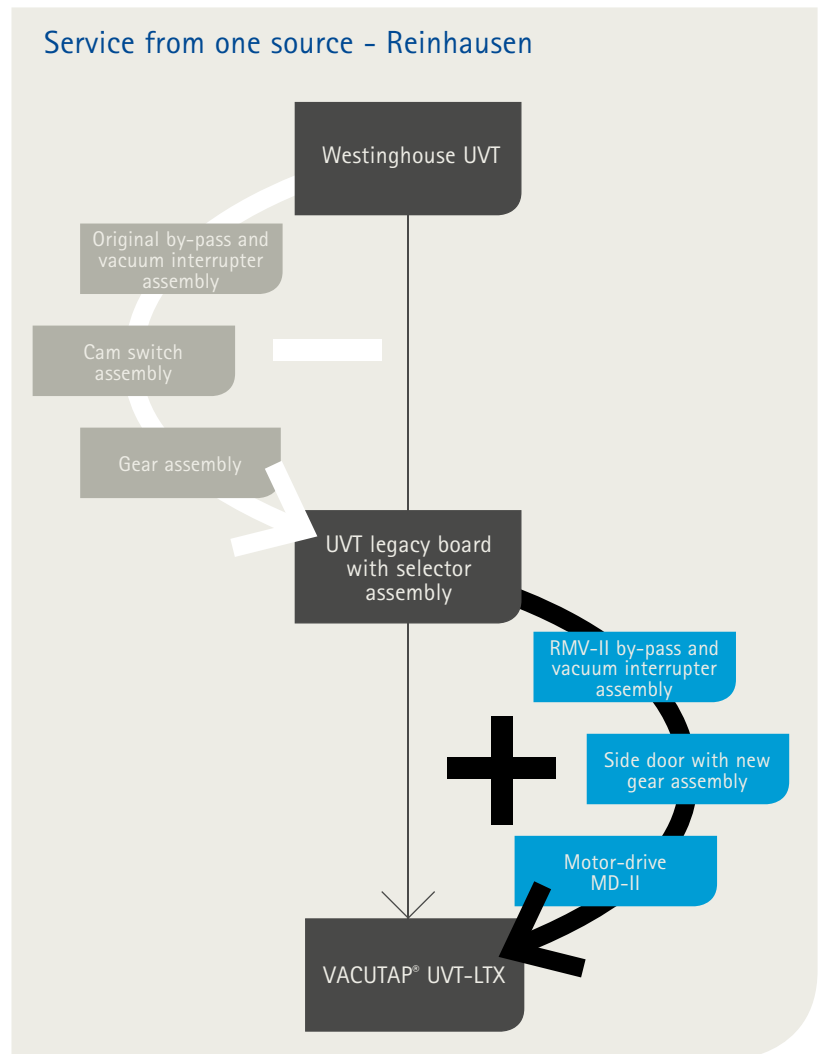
Service from one source - Reinhausen

Westinghouse UVT

Original by-pass and vacuum interrupter assembly

Cam switch assembly

Gear assembly

UVT legacy board with selector assembly

RMV-II by-pass and vacuum interrupter assembly

Side door with new gear assembly

Motor-drive MD-II

VACUTAP® UVT-LTX